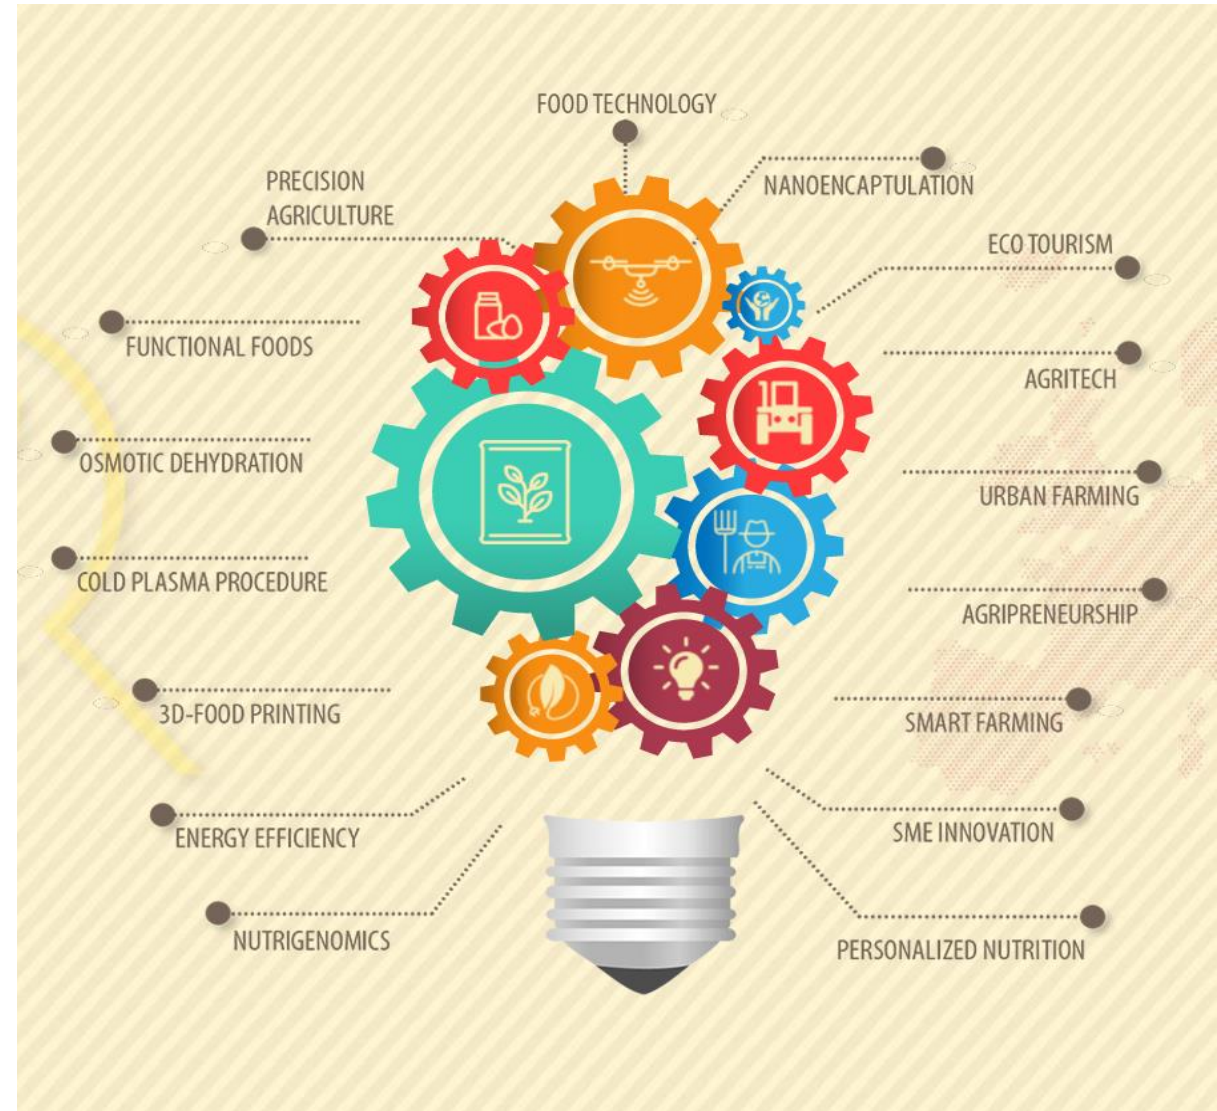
FOOD TECHNOLOGY

PRECISION AGRICULTURE

NANOENCAPTULATION

ECO TOURISM

FUNCTIONAL FOODS

AGRITECH

OSMOTIC DEHYDRATION

URBAN FARMING

COLD PLASMA PROCEDURE

AGRIPRENEURSHIP

3D-FOOD PRINTING

SMART FARMING

ENERGY EFFICIENCY

SME INNOVATION

NUTRIGENOMICS

PERSONALIZED NUTRITION